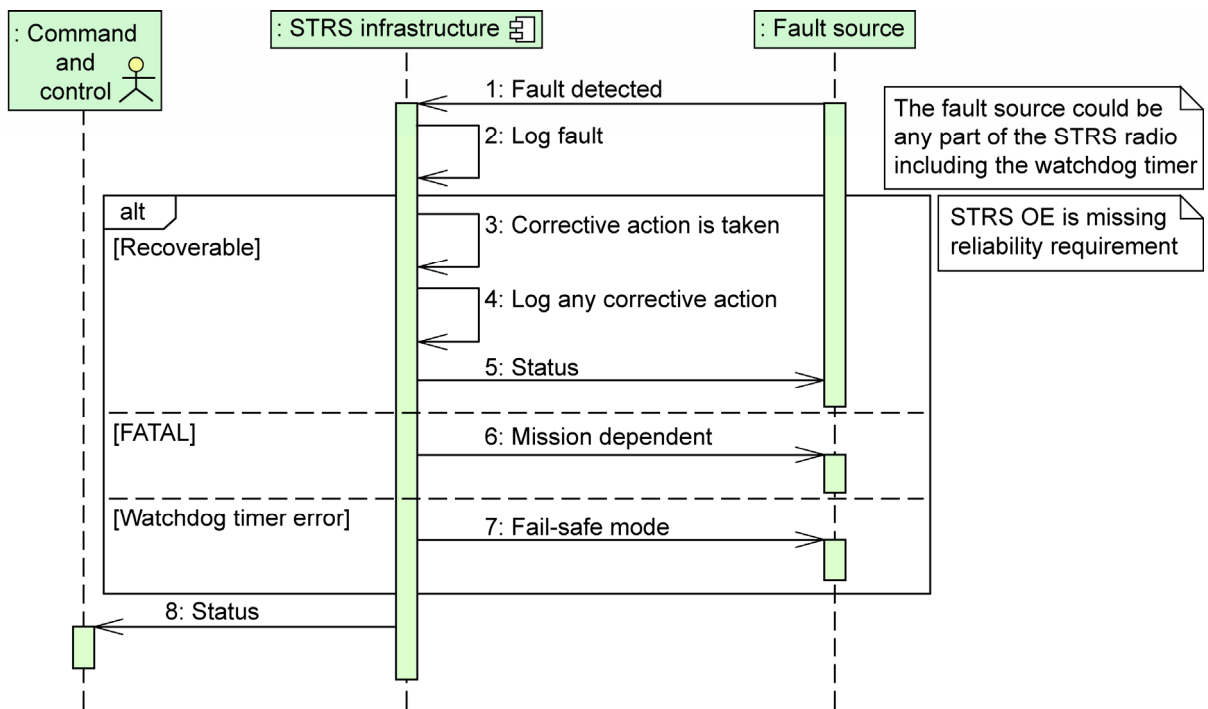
: Command and control

: STRS infrastructure

: Fault source

1: Fault detected

The fault source could be any part of the STRS radio including the watchdog timer

2: Log fault

alt

[Recoverable]

3: Corrective action is taken

STRS OE is missing reliability requirement

4: Log any corrective action

5: Status

[FATAL]

6: Mission dependent

[Watchdog timer error]

7: Fail-safe mode

8: Status